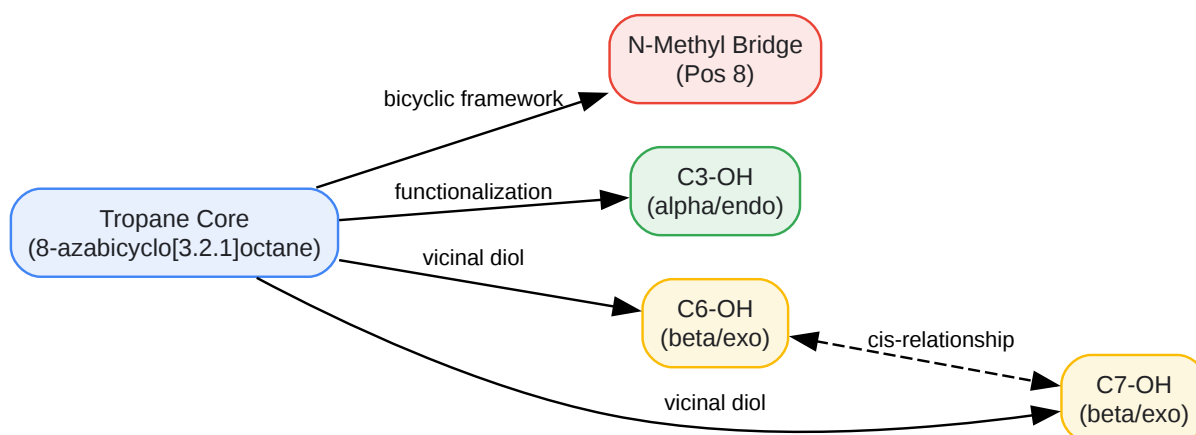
Tropane Core
(8-azabicyclo[3.2.1]octane)

bicyclic framework

N-Methyl Bridge
(Pos 8)

functionalization

C3-OH
(alpha/endo)

vicinal diol

C6-OH
(beta/exo)

cis-relationship

vicinal diol

C7-OH
(beta/exo)